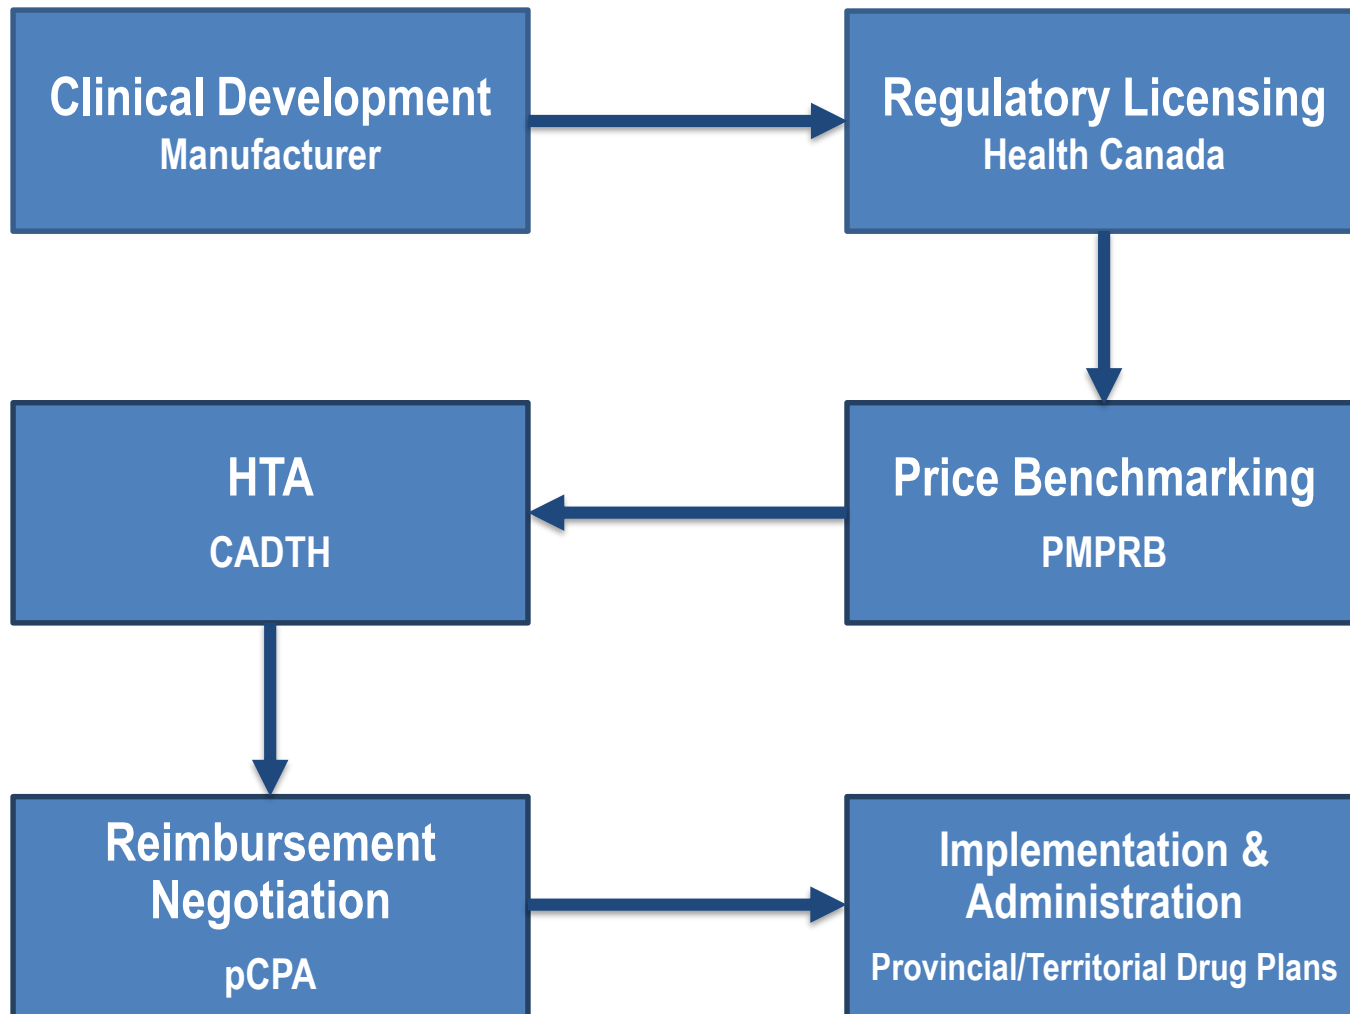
Clinical Development
Manufacturer

Regulatory Licensing
Health Canada

HTA
CADTH

Price Benchmarking
PMPRB

Reimbursement Negotiation
pCPA

Implementation & Administration
Provincial/Territorial Drug Plans